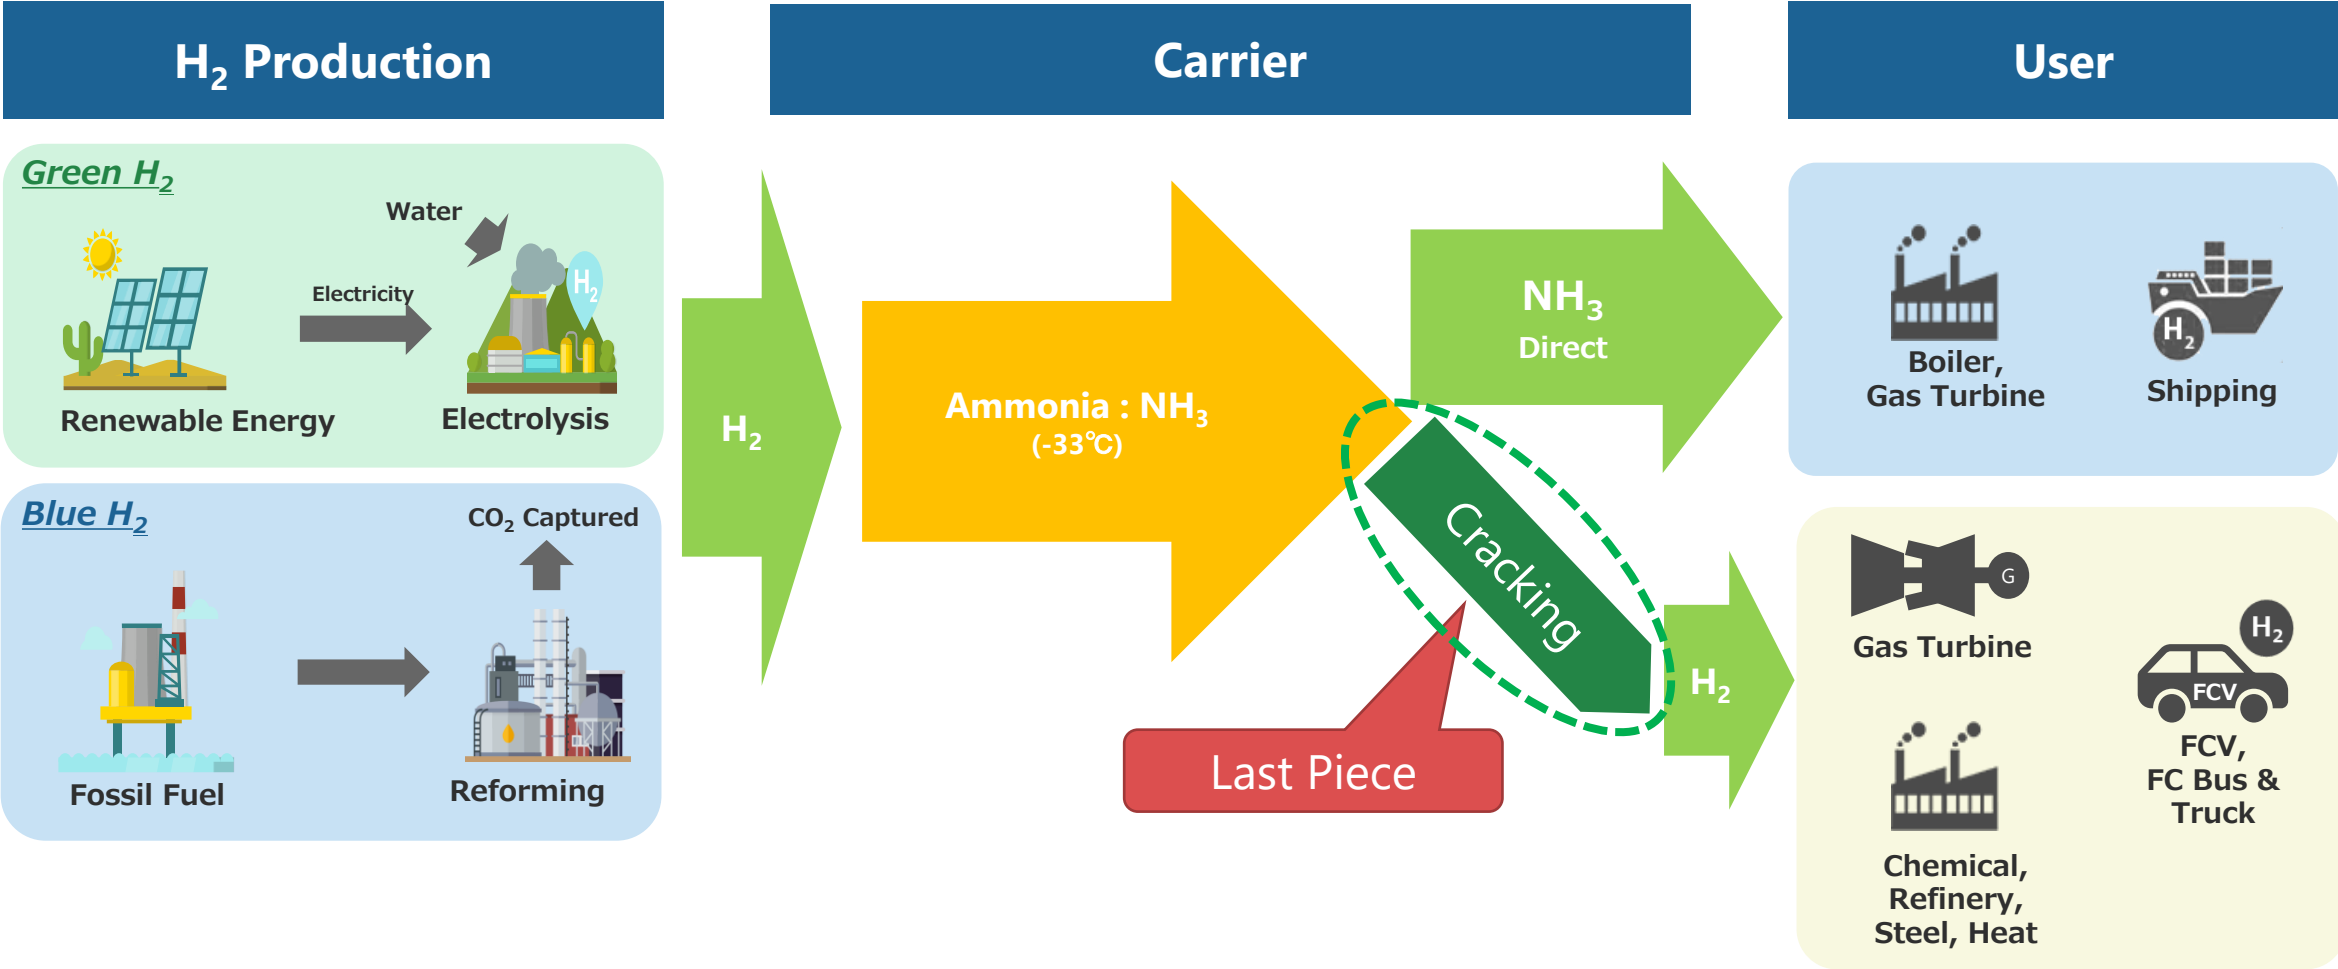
$H_2$ Production

Carrier

User

Green $H_2$

Water

$H_2$

Electricity

Renewable Energy

Electrolysis

Blue $H_2$

$CO_2$ Captured

Fossil Fuel

Reforming

$H_2$

Ammonia : $NH_3$
(-33℃)

$NH_3$
Direct

Cracking

$H_2$

Last Piece

Boiler,
Gas Turbine

$H_2$

Shipping

G

Gas Turbine

$H_2$

FCV

FCV,
FC Bus &
Truck

Chemical,
Refinery,
Steel, Heat